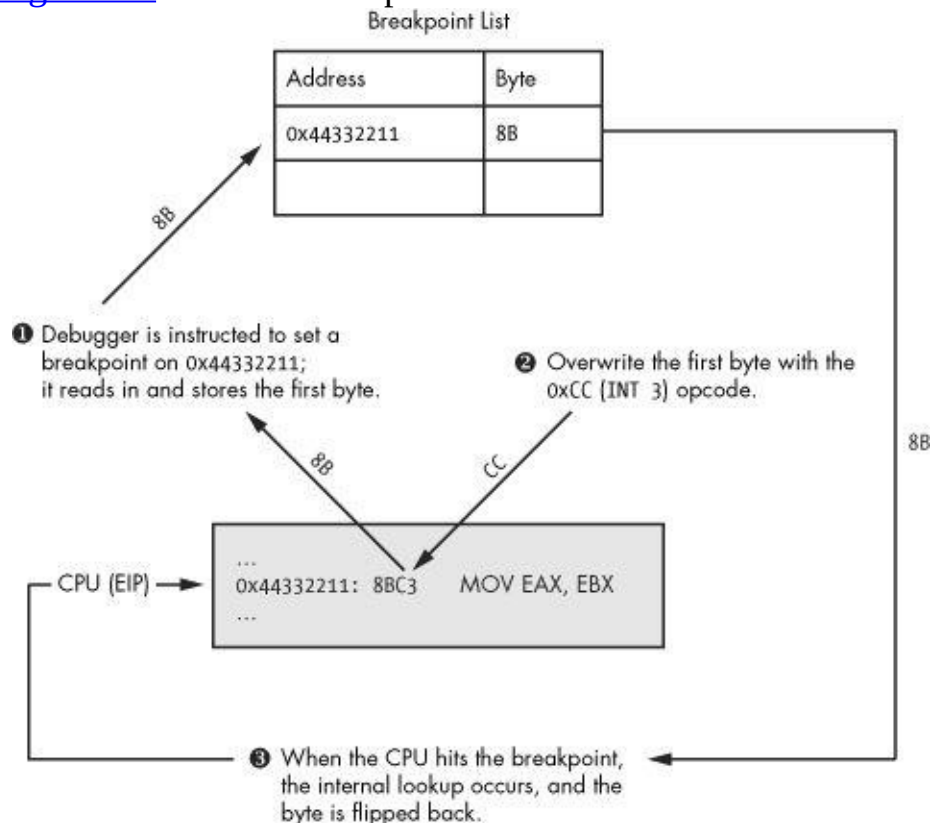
Breakpoint List

| Address | Byte |
|---|---|
| 0x44332211 | 8B |
| | |

8B

❶ Debugger is instructed to set a breakpoint on 0x44332211; it reads in and stores the first byte.

❷ Overwrite the first byte with the 0xCC (INT 3) opcode.

8B

8B

CC

CPU (EIP)

...
0x44332211: 8BC3 MOV EAX, EBX
...

❸ When the CPU hits the breakpoint, the internal lookup occurs, and the byte is flipped back.